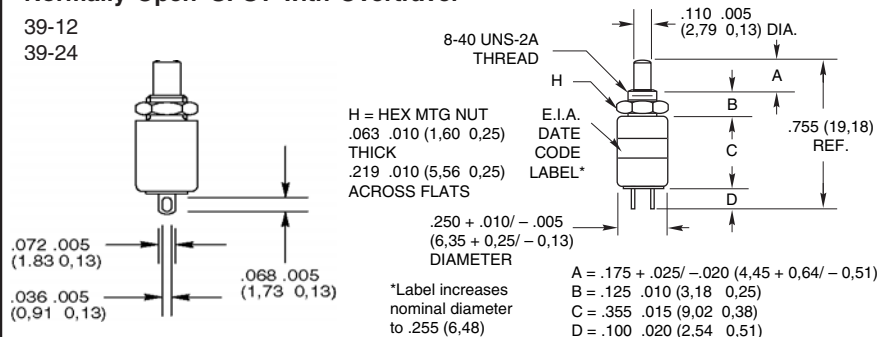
Normally Open SPST with Overtravel

39-12
39-24

.110 .005
(2,79 0,13) DIA.

8-40 UNS-2A
THREAD

H

A

B

C

D

.755 (19,18)
REF.

H = HEX MTG NUT
.063 .010 (1,60 0,25)
THICK
.219 .010 (5,56 0,25)
ACROSS FLATS

E.I.A.
DATE
CODE
LABEL*

.250 + .010/ – .005
(6,35 + 0,25/ – 0,13)
DIAMETER

.072 .005
(1.83 0,13)

.068 .005
(1,73 0,13)

.036 .005
(0,91 0,13)

*Label increases
nominal diameter
to .255 (6,48)

A = .175 + .025/ –.020 (4,45 + 0,64/ – 0,51)
B = .125 .010 (3,18 0,25)
C = .355 .015 (9,02 0,38)
D = .100 .020 (2,54 0,51)